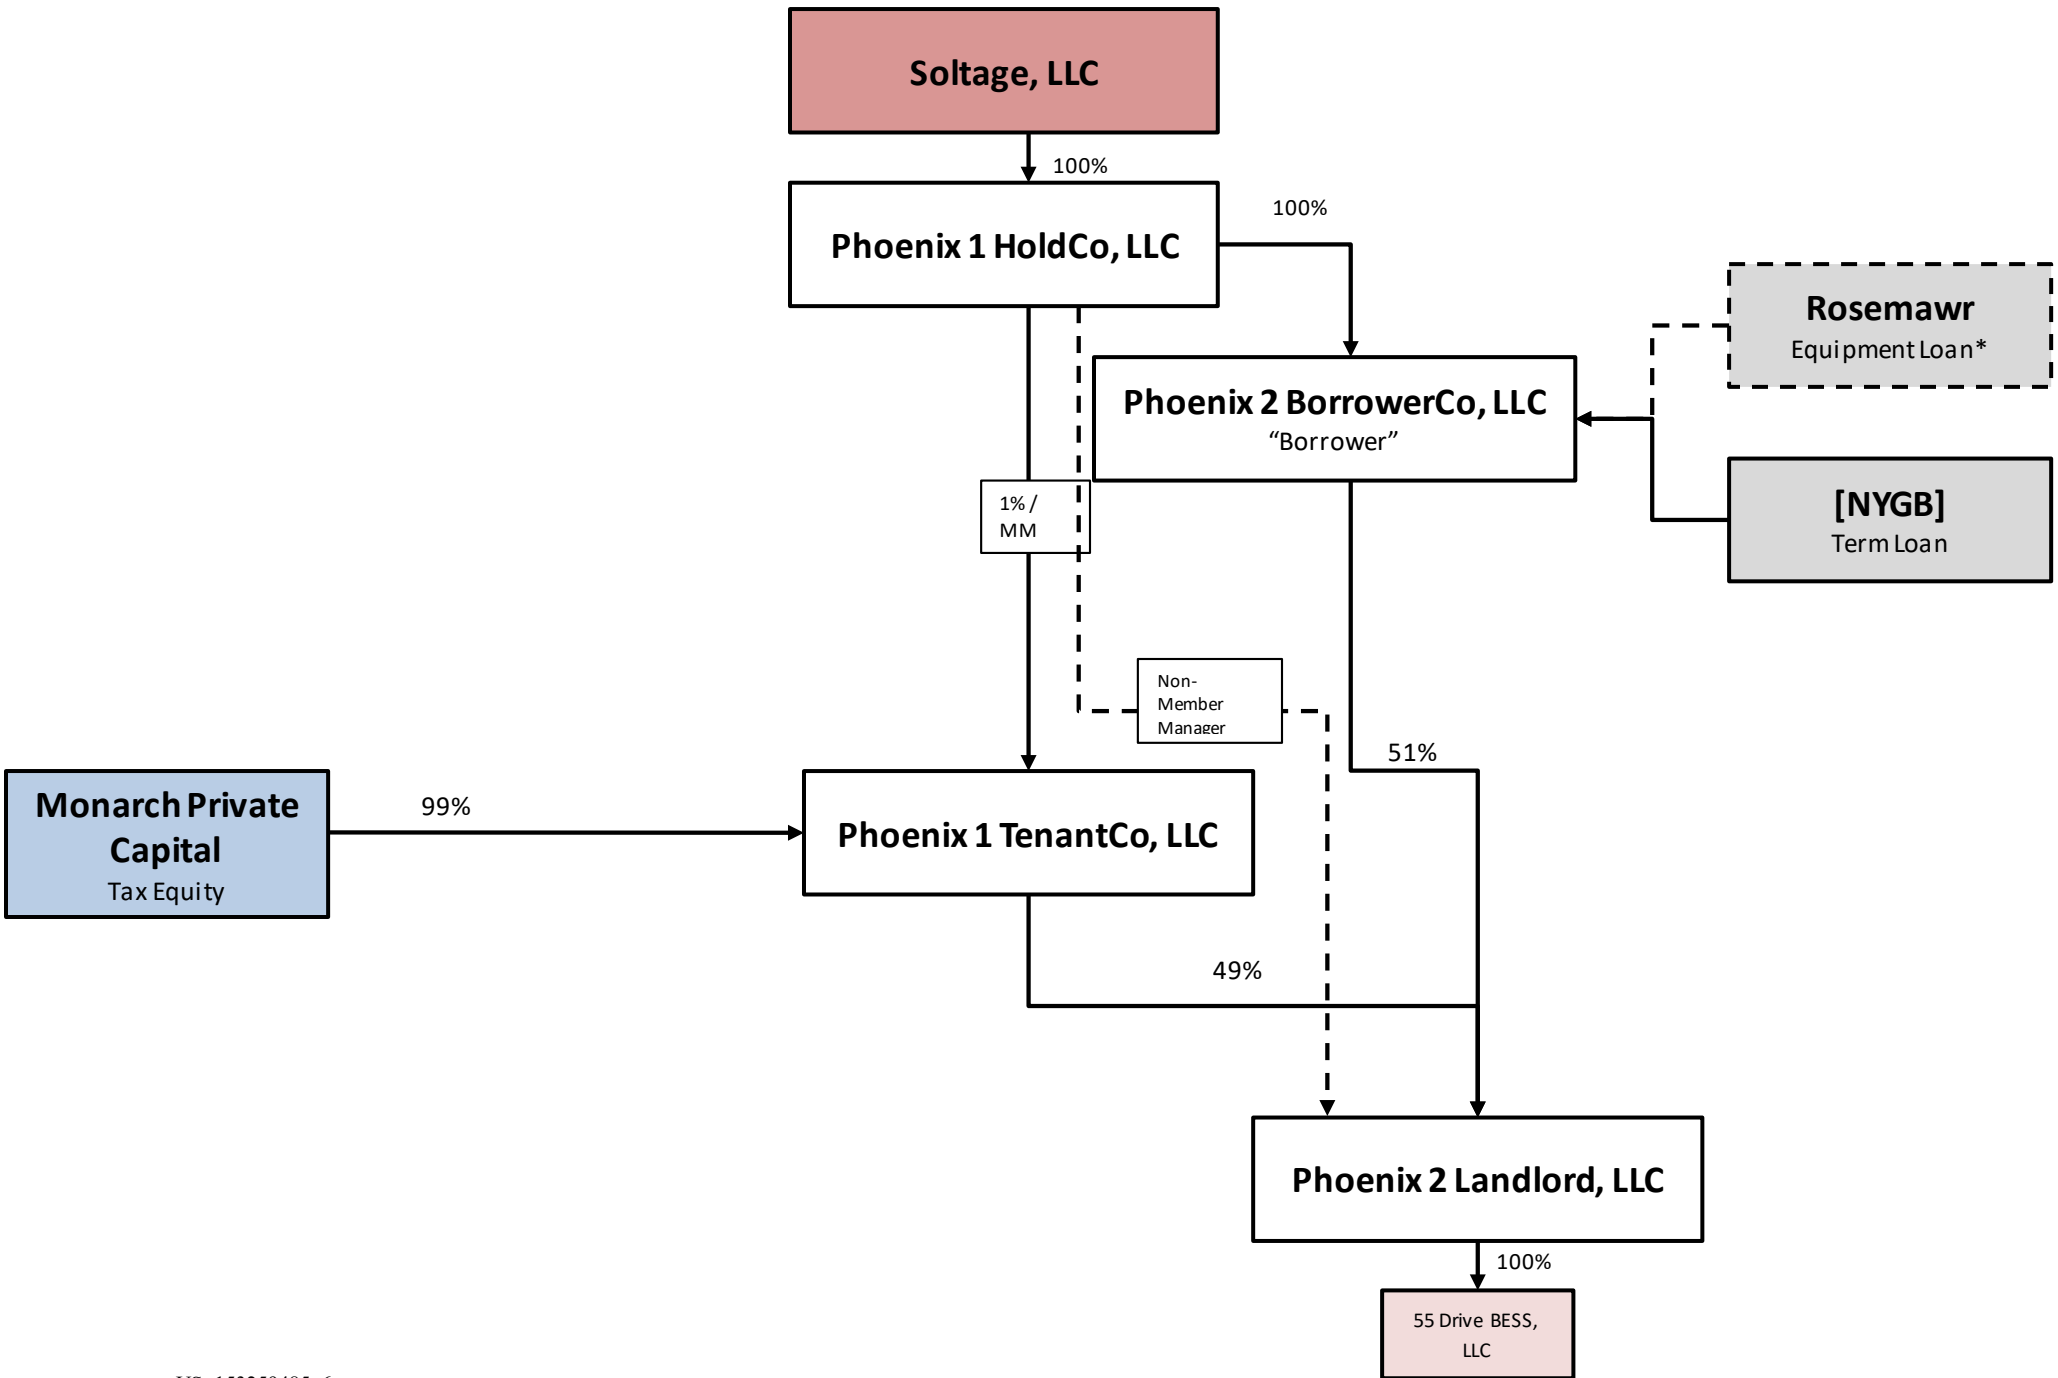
Soltage, LLC

100%

Phoenix 1 HoldCo, LLC

100%

Rosemawr
Equipment Loan*

Phoenix 2 BorrowerCo, LLC
"Borrower"

[NYGB]
Term Loan

1% / MM

Non-Member Manager

51%

Monarch Private Capital
Tax Equity

99%

Phoenix 1 TenantCo, LLC

49%

Phoenix 2 Landlord, LLC

100%

55 Drive BESS, LLC

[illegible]